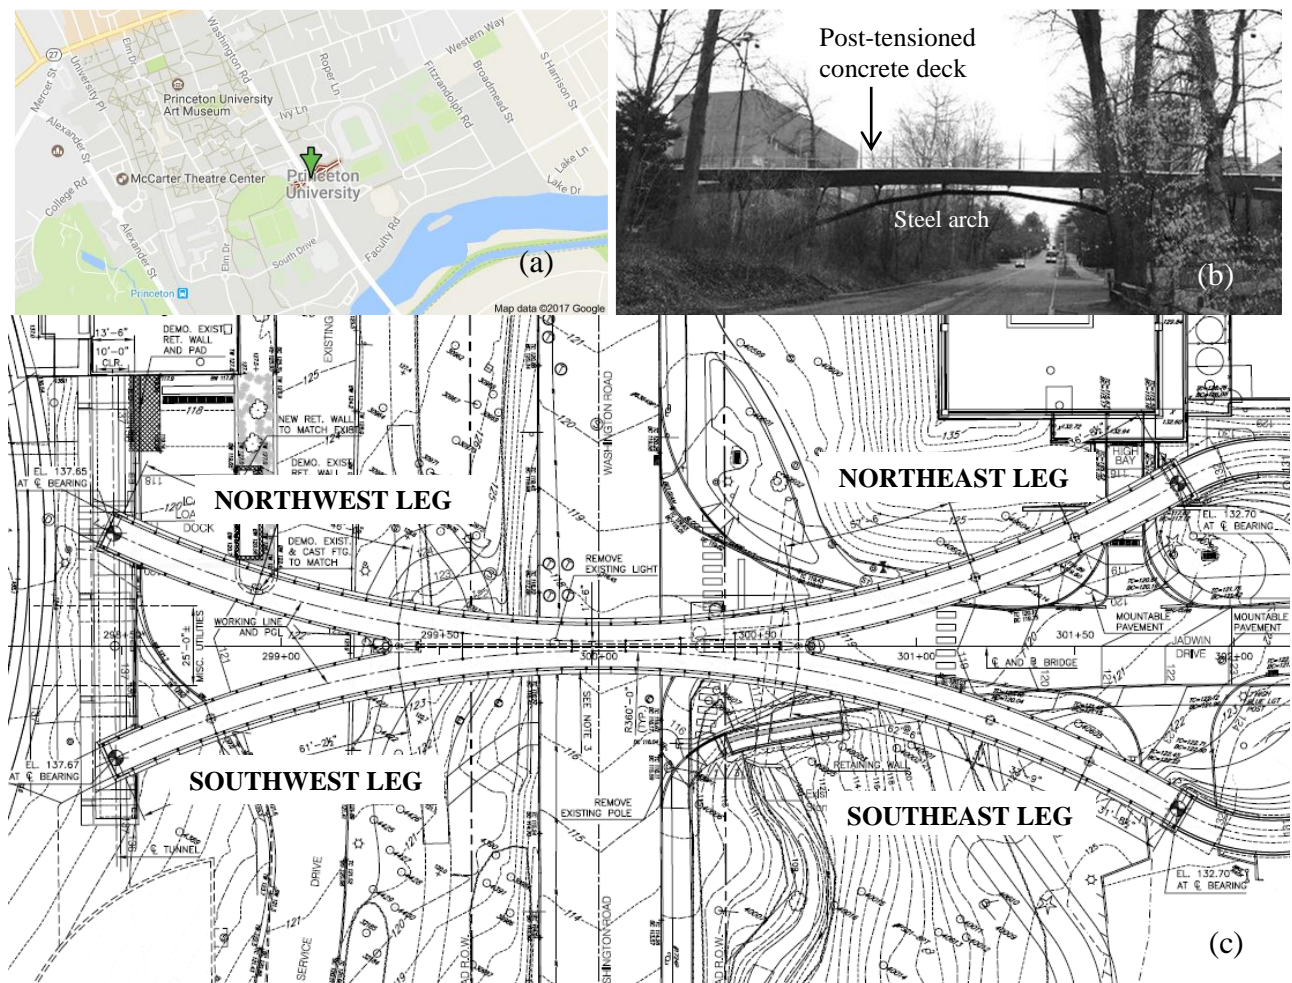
27
University Pl
Mercer St
Elm Dr
Washington Rd
Western Way
Roper Ln
Fitzrandolph Rd
Broadmead St
S Harrison St
Princeton University Art Museum
Ivy Ln
Alexander St
McCarter Theatre Center
Princeton University
Lake Ln
Lake Dr
College Rd
Alexander St
Elm Dr
South Drive
Faculty Rd
Princeton
(a)
Map data ©2017 Google

Post-tensioned concrete deck
Steel arch
(b)

13'-6"
10'-0" CLR.
DEMO. EXIST. RET. WALL AND PAD
EXISTING
125
118
NEW RET. WALL TO MATCH EXIST.
DEMO. EXIST.
WASHINGTON ROAD
120
135
HIGH BAY
EL. 137.65 AT ℄ BEARING
NORTHWEST LEG
NORTHEAST LEG
LOADING DOCK
DEMO. EXIST. & CAST FTG. TO MATCH
REMOVE EXISTING LIGHT
125
EL. 132.70 AT ℄ BEARING
WORKING LINE AND PGL
299+50
300+50
301+50
MOUNTABLE PAVEMENT
MOUNTABLE PAVEMENT
JADWIN DRIVE
299+00
300+00
301+00
302+00
℄ AND B BRIDGE
25'-0" ±
MISC. UTILITIES
SEE NOTE 3
R360'-0" (TYP.)
61'-2⅛"
RETAINING WALL
EL. 137.67 AT ℄ BEARING
SOUTHWEST LEG
SOUTHEAST LEG
REMOVE EXISTING POLE
℄ TUNNEL
DRIVE
SERVICE
WASHINGTON ROAD
ROAD R.O.W.
EL. 132.70 AT ℄ BEARING
(c)